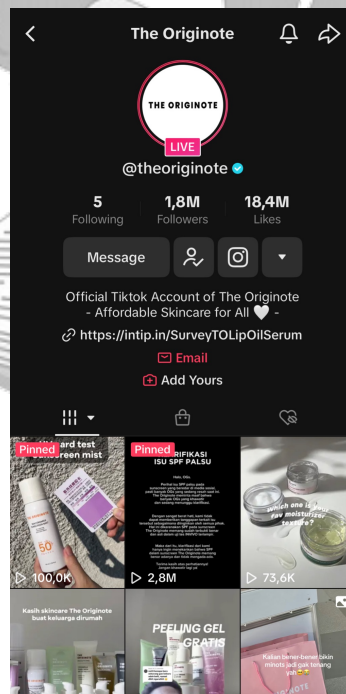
The Originote

THE ORIGINOTE

LIVE

@theoriginote

5
Following

1,8M
Followers

18,4M
Likes

Message

Official Tiktok Account of The Originote
- Affordable Skincare for All 🤍 -

https://intip.in/SurveyTOLipOilSerum

Email

Add Yours

Pinned
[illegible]ard test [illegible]creen mist

50+

100,0K

Pinned
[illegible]RIFIKASI ISU SPF PALSU

2,8M

which one is your fav moisturizer texture?

73,6K

Kasih skincare The Originote buat keluarga dirumah

PEELING GEL GRATIS

Kalian bener-bener bikin minols jadi gak tenang yah

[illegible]OTE